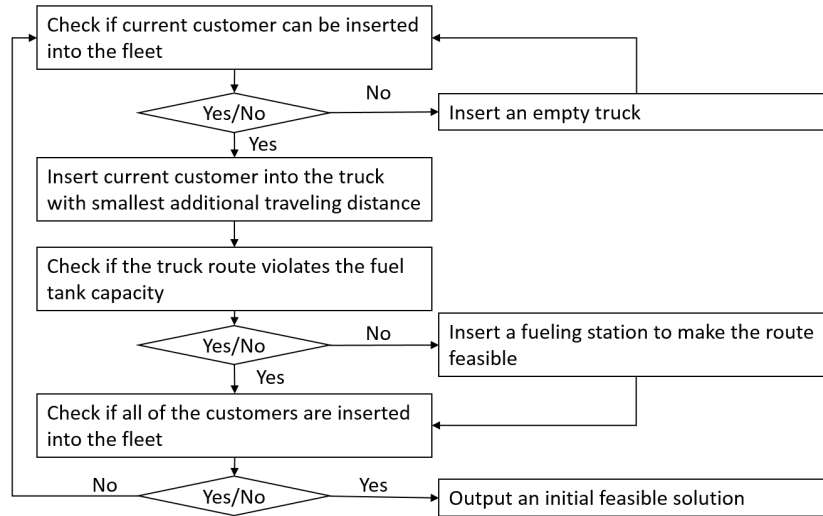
Check if current customer can be inserted into the fleet

Yes/No

No

Insert an empty truck

Yes

Insert current customer into the truck with smallest additional traveling distance

Check if the truck route violates the fuel tank capacity

Yes/No

No

Insert a fueling station to make the route feasible

Yes

Check if all of the customers are inserted into the fleet

No

Yes/No

Yes

Output an initial feasible solution